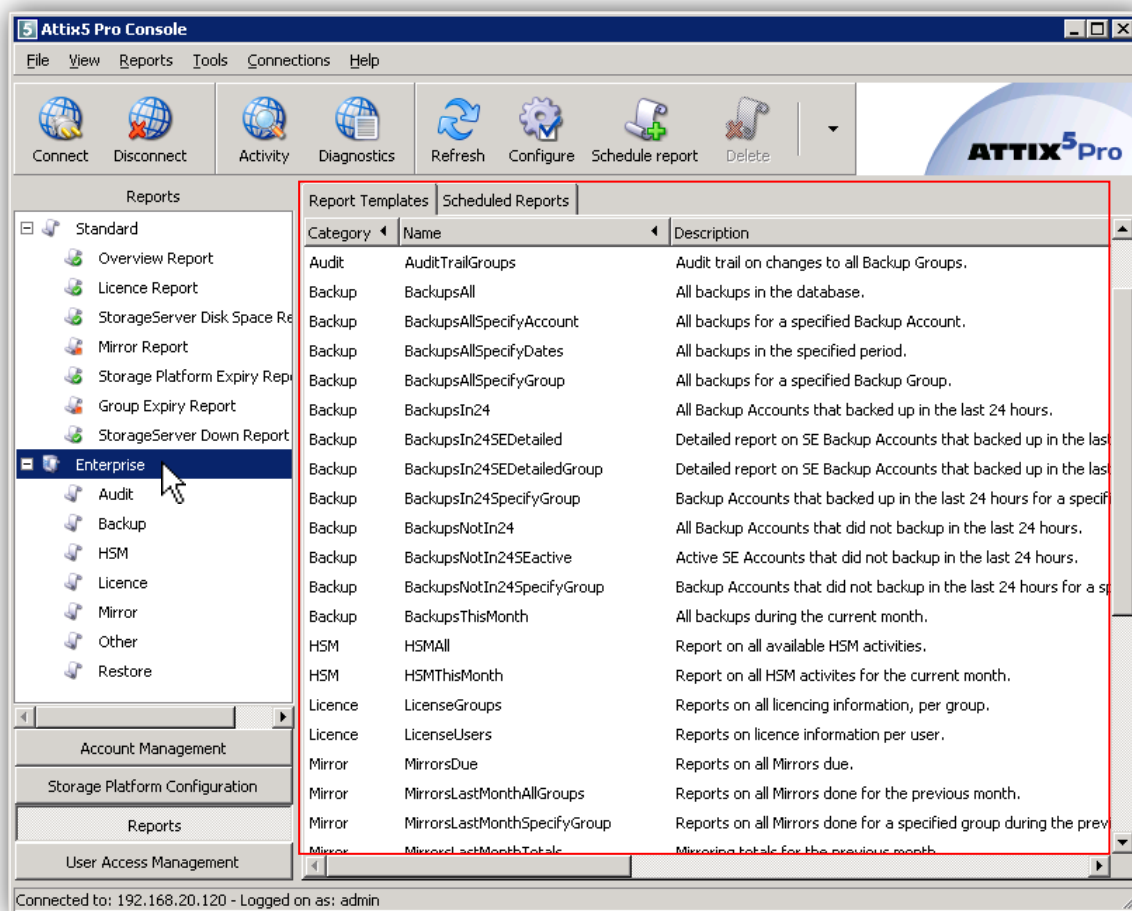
Attix5 Pro Console

File View Reports Tools Connections Help

Connect Disconnect Activity Diagnostics Refresh Configure Schedule report Delete

ATTIX$^5$Pro

Reports

Standard
Overview Report
Licence Report
StorageServer Disk Space Re
Mirror Report
Storage Platform Expiry Repo
Group Expiry Report
StorageServer Down Report
Enterprise
Audit
Backup
HSM
Licence
Mirror
Other
Restore

Account Management
Storage Platform Configuration
Reports
User Access Management

Report Templates | Scheduled Reports

| Category | Name | Description |
|---|---|---|
| Audit | AuditTrailGroups | Audit trail on changes to all Backup Groups. |
| Backup | BackupsAll | All backups in the database. |
| Backup | BackupsAllSpecifyAccount | All backups for a specified Backup Account. |
| Backup | BackupsAllSpecifyDates | All backups in the specified period. |
| Backup | BackupsAllSpecifyGroup | All backups for a specified Backup Group. |
| Backup | BackupsIn24 | All Backup Accounts that backed up in the last 24 hours. |
| Backup | BackupsIn24SEDetailed | Detailed report on SE Backup Accounts that backed up in the last |
| Backup | BackupsIn24SEDetailedGroup | Detailed report on SE Backup Accounts that backed up in the last |
| Backup | BackupsIn24SpecifyGroup | Backup Accounts that backed up in the last 24 hours for a specifi |
| Backup | BackupsNotIn24 | All Backup Accounts that did not backup in the last 24 hours. |
| Backup | BackupsNotIn24SEactive | Active SE Accounts that did not backup in the last 24 hours. |
| Backup | BackupsNotIn24SpecifyGroup | Backup Accounts that did not backup in the last 24 hours for a sp |
| Backup | BackupsThisMonth | All backups during the current month. |
| HSM | HSMAll | Report on all available HSM activities. |
| HSM | HSMThisMonth | Report on all HSM activites for the current month. |
| Licence | LicenseGroups | Reports on all licencing information, per group. |
| Licence | LicenseUsers | Reports on licence information per user. |
| Mirror | MirrorsDue | Reports on all Mirrors due. |
| Mirror | MirrorsLastMonthAllGroups | Reports on all Mirrors done for the previous month. |
| Mirror | MirrorsLastMonthSpecifyGroup | Reports on all Mirrors done for a specified group during the prev |
| Mirror | MirrorsLastMonthTotals | Mirroring totals for the previous month. |

Connected to: 192.168.20.120 - Logged on as: admin